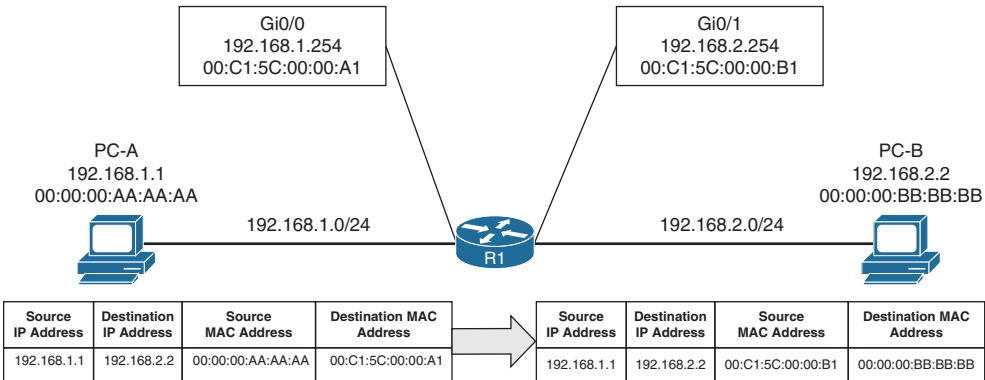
Gi0/0
192.168.1.254
00:C1:5C:00:00:A1

Gi0/1
192.168.2.254
00:C1:5C:00:00:B1

PC-A
192.168.1.1
00:00:00:AA:AA:AA

PC-B
192.168.2.2
00:00:00:BB:BB:BB

192.168.1.0/24

192.168.2.0/24

R1

| Source IP Address | Destination IP Address | Source MAC Address | Destination MAC Address |
|---|---|---|---|
| 192.168.1.1 | 192.168.2.2 | 00:00:00:AA:AA:AA | 00:C1:5C:00:00:A1 |

| Source IP Address | Destination IP Address | Source MAC Address | Destination MAC Address |
|---|---|---|---|
| 192.168.1.1 | 192.168.2.2 | 00:C1:5C:00:00:B1 | 00:00:00:BB:BB:BB |